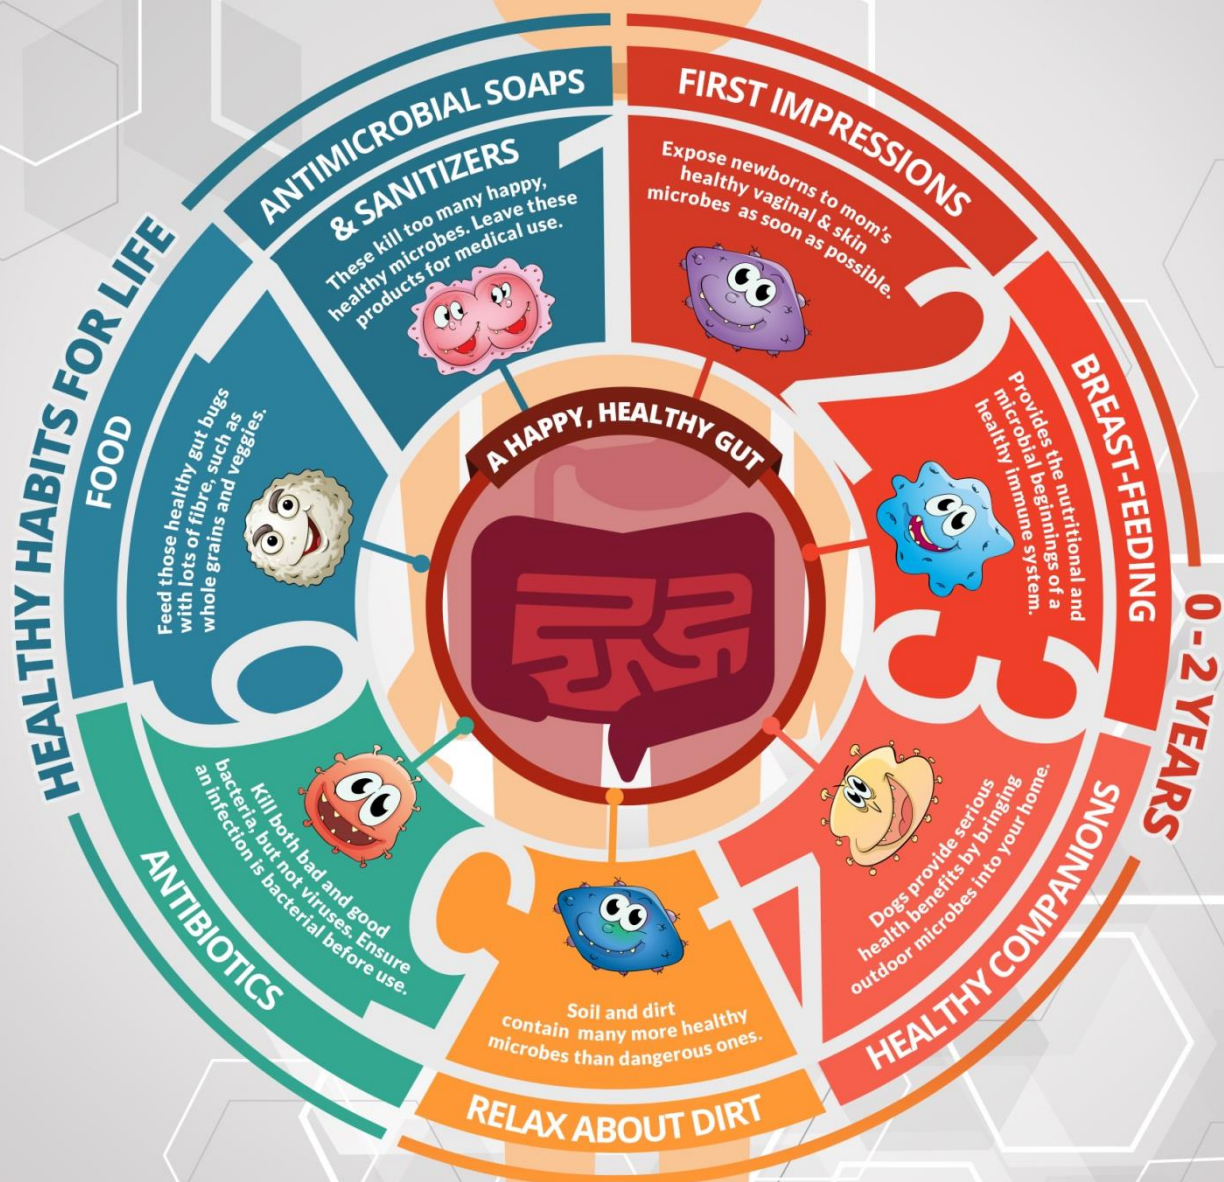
HEALTHY HABITS FOR LIFE

0 - 2 YEARS

A HAPPY, HEALTHY GUT

1
FIRST IMPRESSIONS
Expose newborns to mom's healthy vaginal & skin microbes as soon as possible.

2
BREAST-FEEDING
Provides the nutritional and microbial beginnings of a healthy immune system.

3
HEALTHY COMPANIONS
Dogs provide serious health benefits by bringing outdoor microbes into your home.

4
RELAX ABOUT DIRT
Soil and dirt contain many more healthy microbes than dangerous ones.

5
ANTIBIOTICS
Kill both bad and good bacteria but not viruses. Ensure an infection is bacterial before use.

6
FOOD
Feed those healthy gut bugs with lots of fibre, such as whole grains and veggies.

ANTIMICROBIAL SOAPS & SANITIZERS
These kill too many happy, healthy microbes. Leave these products for medical use.